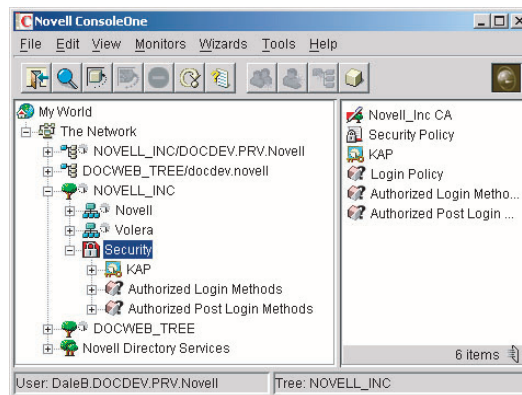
Novell ConsoleOne

File Edit View Monitors Wizards Tools Help

My World
The Network
NOVELL_INC/DOCDEV.PRV.Novell
DOCWEB_TREE/docdev.novell
NOVELL_INC
Novell
Volera
Security
KAP
Authorized Login Methods
Authorized Post Login Methods
DOCWEB_TREE
Novell Directory Services

Novell_Inc CA
Security Policy
KAP
Login Policy
Authorized Login Metho...
Authorized Post Login ...

6 items

User: DaleB.DOCDEV.PRV.Novell
Tree: NOVELL_INC